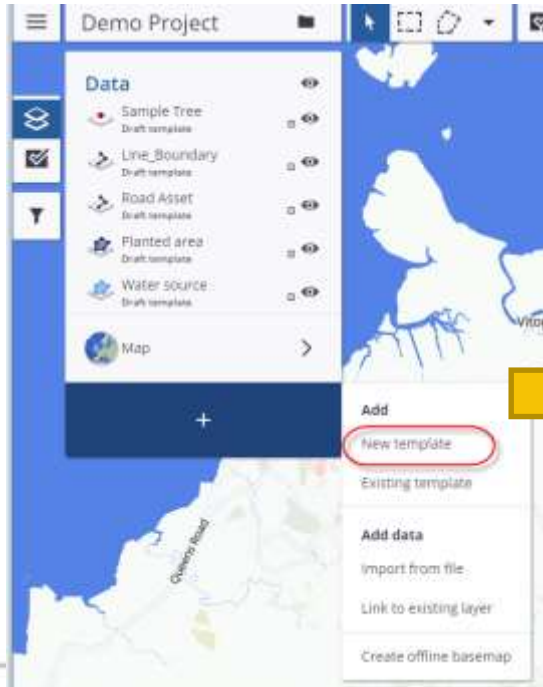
Demo Project

Data

Sample Tree
Draft template

Line_Boundary
Draft template

Road Asset
Draft template

Planted area
Draft template

Water source
Draft template

Map

+

Add

New template

Existing template

Add data

Import from file

Link to existing layer

Create offline basemap

Queens Road

Vito